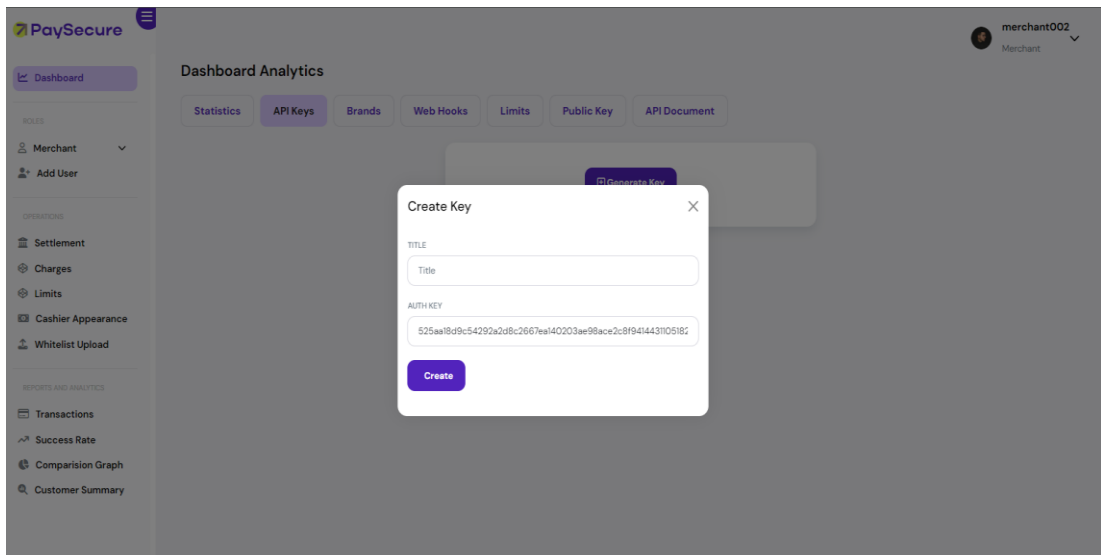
PaySecure

Dashboard

ROLES

Merchant

Add User

OPERATIONS

Settlement

Charges

Limits

Cashier Appearance

Whitelist Upload

REPORTS AND ANALYTICS

Transactions

Success Rate

Comparision Graph

Customer Summary

merchant002
Merchant

Dashboard Analytics

Statistics | API Keys | Brands | Web Hooks | Limits | Public Key | API Document

Generate Key

Create Key

TITLE

Title

AUTH KEY

525aa18d9c54292a2d8c2667ea140203ae98ace2c8f941443110518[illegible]

Create